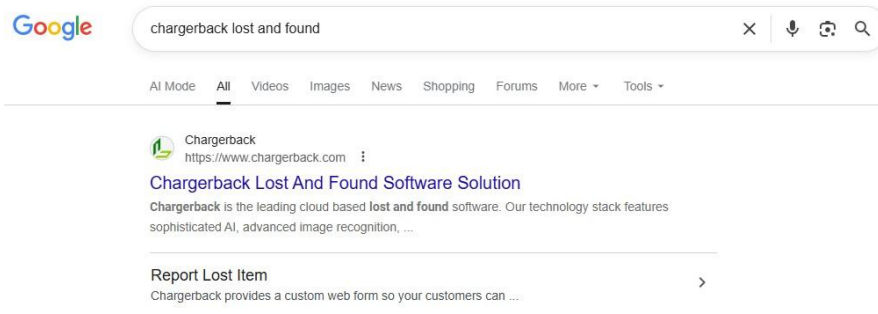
Google

chargerback lost and found

AI Mode All Videos Images News Shopping Forums More Tools

Chargerback
https://www.chargerback.com

Chargerback Lost And Found Software Solution

Chargerback is the leading cloud based lost and found software. Our technology stack features sophisticated AI, advanced image recognition, ...

Report Lost Item
Chargerback provides a custom web form so your customers can ...